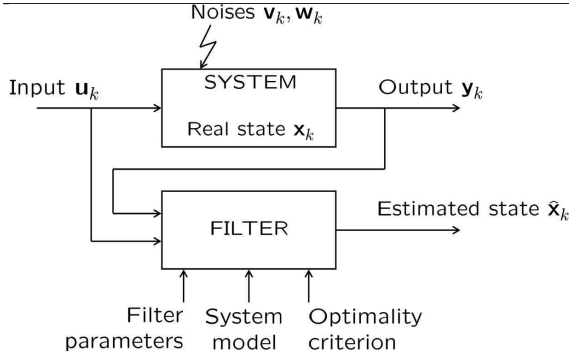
Noises $\mathbf{v}_k, \mathbf{w}_k$

Input $\mathbf{u}_k$

SYSTEM

Real state $\mathbf{x}_k$

Output $\mathbf{y}_k$

FILTER

Estimated state $\hat{\mathbf{x}}_k$

Filter parameters

System model

Optimality criterion